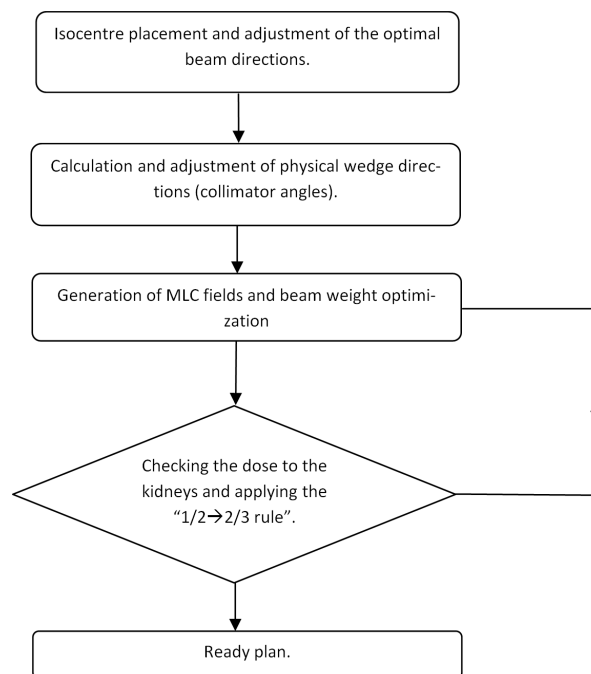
Isocentre placement and adjustment of the optimal beam directions.

Calculation and adjustment of physical wedge directions (collimator angles).

Generation of MLC fields and beam weight optimization

Checking the dose to the kidneys and applying the "1/2→2/3 rule".

Ready plan.